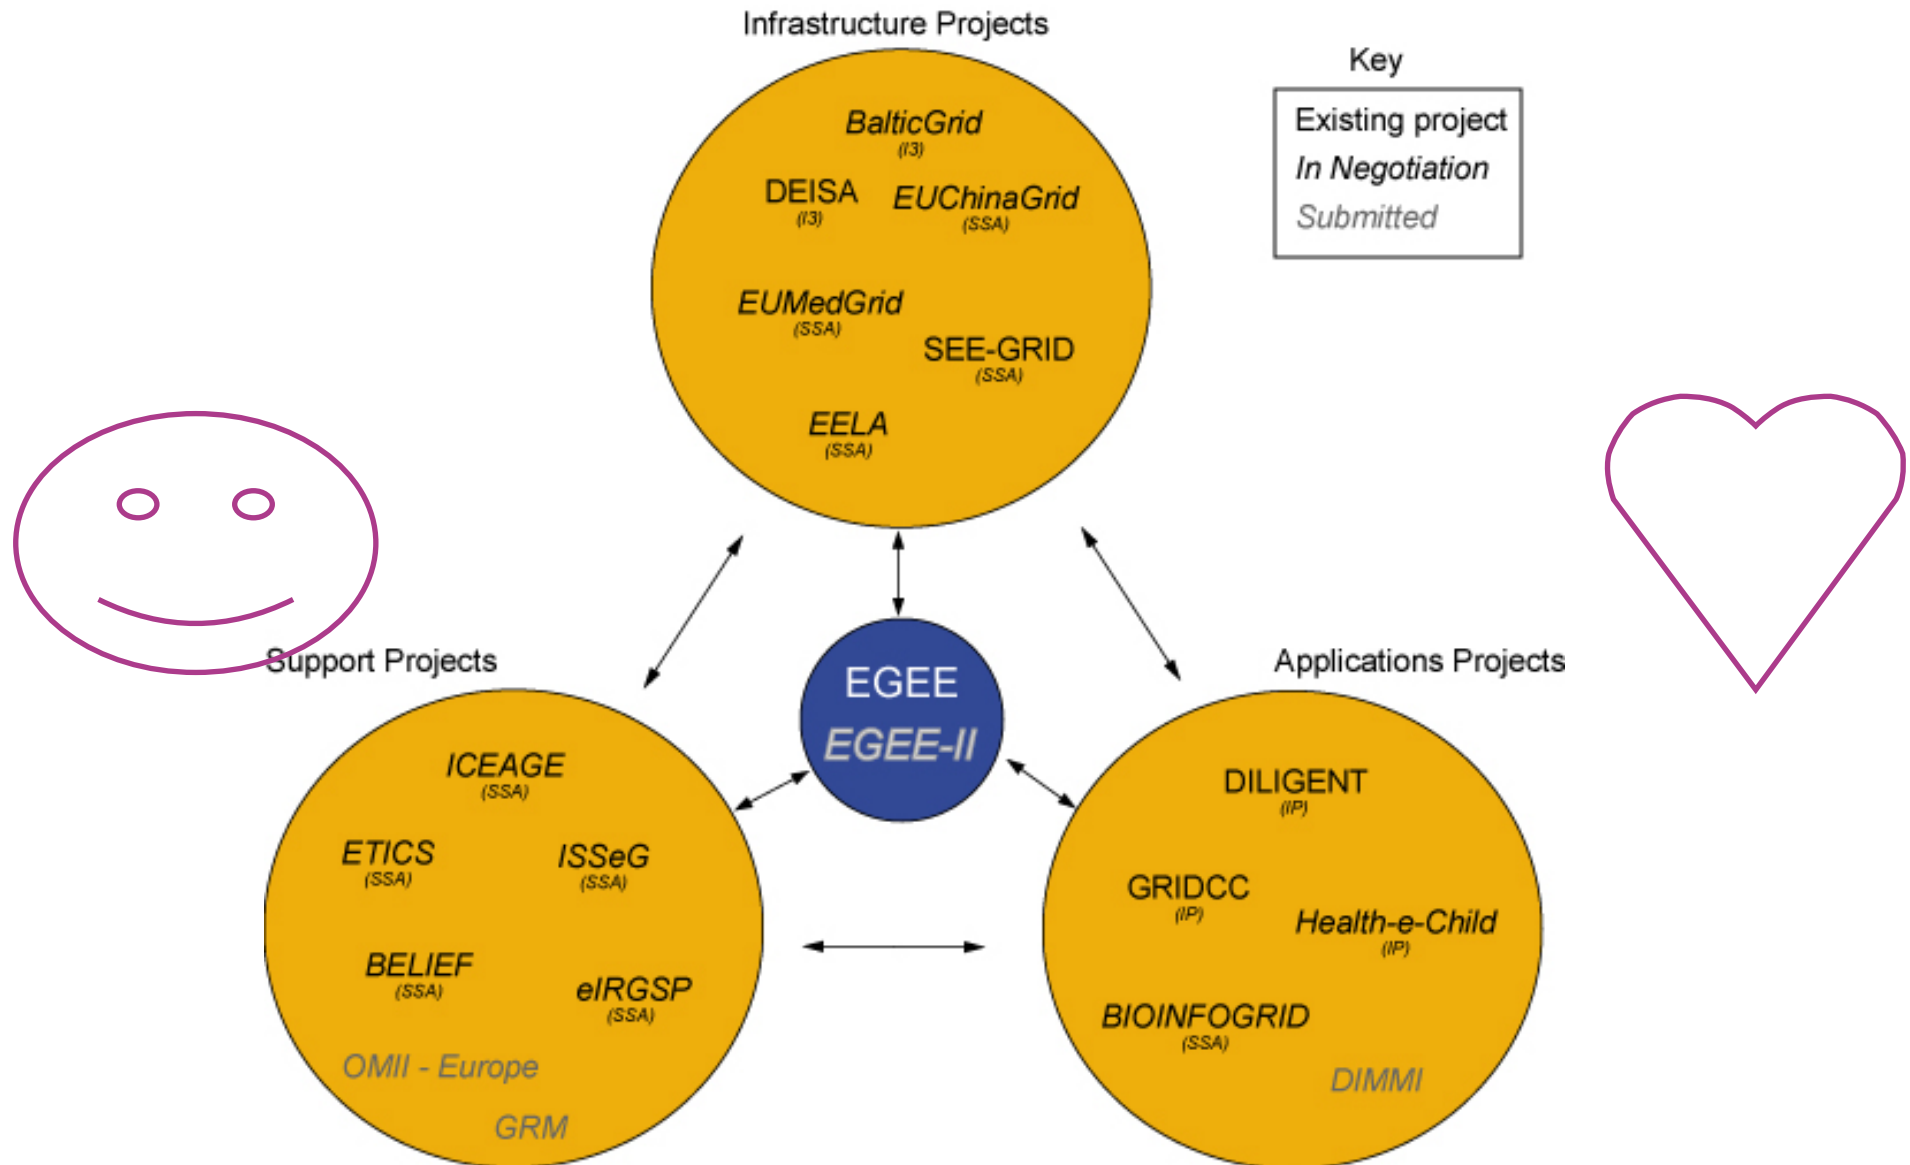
Infrastructure Projects

Key

Existing project
In Negotiation
Submitted

BalticGrid
(I3)
DEISA
(I3)
EUChinaGrid
(SSA)
EUMedGrid
(SSA)
SEE-GRID
(SSA)
EELA
(SSA)

Support Projects

EGEE
EGEE-II

Applications Projects

ICEAGE
(SSA)
ETICS
(SSA)
ISSeG
(SSA)
BELIEF
(SSA)
eIRGSP
(SSA)
OMII - Europe
GRM

DILIGENT
(IP)
GRIDCC
(IP)
Health-e-Child
(IP)
BIOINFOGRID
(SSA)
DIMMI